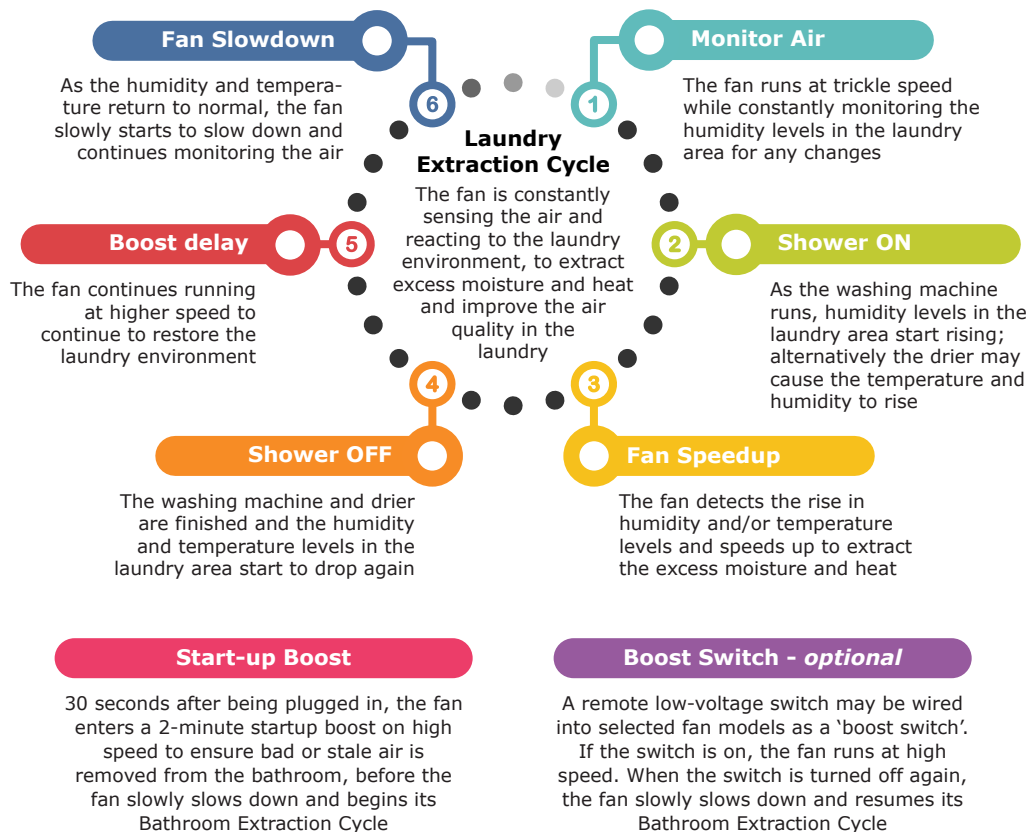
Laundry Extraction Cycle

The fan is constantly sensing the air and reacting to the laundry environment, to extract excess moisture and heat and improve the air quality in the laundry

1 Monitor Air

The fan runs at trickle speed while constantly monitoring the humidity levels in the laundry area for any changes

2 Shower ON

As the washing machine runs, humidity levels in the laundry area start rising; alternatively the drier may cause the temperature and humidity to rise

3 Fan Speedup

The fan detects the rise in humidity and/or temperature levels and speeds up to extract the excess moisture and heat

4 Shower OFF

The washing machine and drier are finished and the humidity and temperature levels in the laundry area start to drop again

5 Boost delay

The fan continues running at higher speed to continue to restore the laundry environment

6 Fan Slowdown

As the humidity and temperature return to normal, the fan slowly starts to slow down and continues monitoring the air

Start-up Boost

30 seconds after being plugged in, the fan enters a 2-minute startup boost on high speed to ensure bad or stale air is removed from the bathroom, before the fan slowly slows down and begins its Bathroom Extraction Cycle

Boost Switch - optional

A remote low-voltage switch may be wired into selected fan models as a ‘boost switch’. If the switch is on, the fan runs at high speed. When the switch is turned off again, the fan slowly slows down and resumes its Bathroom Extraction Cycle